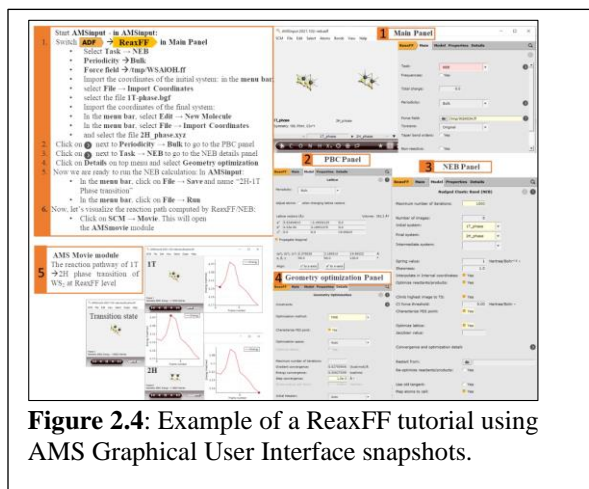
Start AMSinput - in AMSinput:
1. Switch ADF → ReaxFF in Main Panel
Select Task → NEB
Periodicity → Bulk
Force field → /tmp/WSAlOH.ff
Import the coordinates of the initial system: in the menu bar, select File → Import Coordinates
select the file 1T-phase.bgf
Import the coordinates of the final system:
In the menu bar, select Edit → New Molecule
In the menu bar, select File → Import Coordinates
and select the file 2H_phase.xyz
2. Click on next to Periodicity → Bulk to go to the PBC panel
3. Click on next to Task → NEB to go to the NEB details panel
4. Click on Details on top menus and select Geometry optimization
5. Now we are ready to run the NEB calculation. In AMSinput:
In the menu bar, click on File → Save and name "2H-1T Phase transition"
In the menu bar, click File → Run
6. Now, let's visualize the reaction path computed by ReaxFF/NEB:
Click on SCM → Movie. This will open the AMSmovie module

AMS Movie module
5 The reaction pathway of 1T → 2H phase transition of $WS_2$ at ReaxFF level

1T
Transition state
2H

1 Main Panel
2 PBC Panel
3 NEB Panel
4 Geometry optimization Panel

Figure 2.4: Example of a ReaxFF tutorial using AMS Graphical User Interface snapshots.